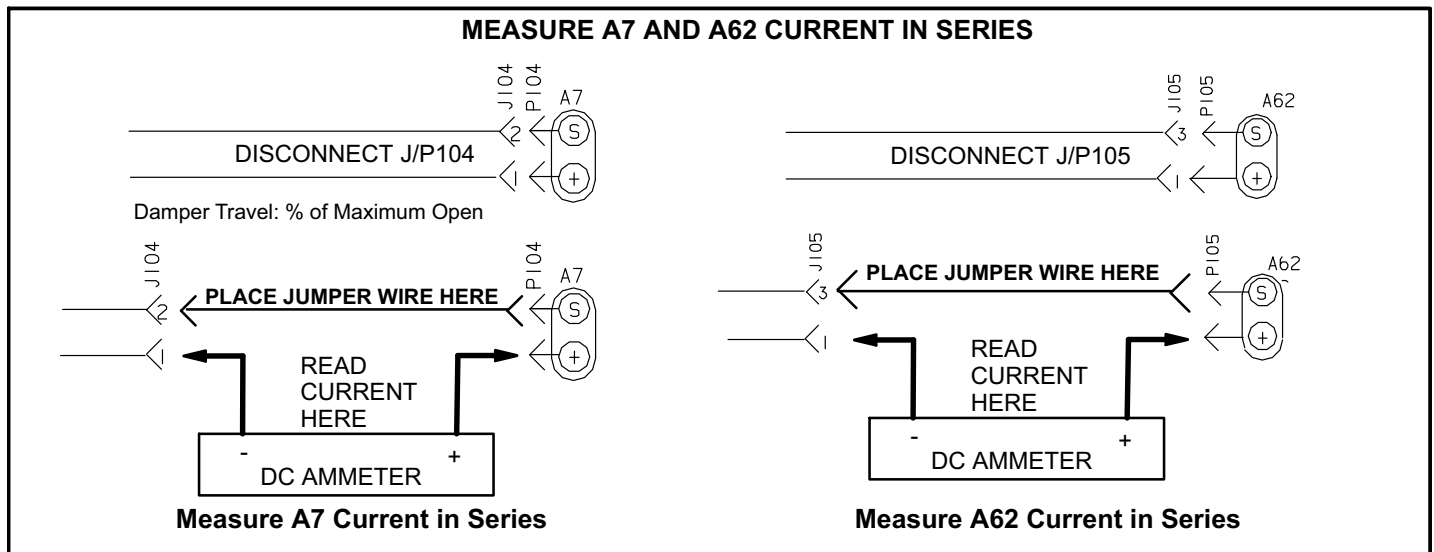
MEASURE A7 AND A62 CURRENT IN SERIES

J104
P104
A7
2
S
DISCONNECT J/P104
1
+

Damper Travel: % of Maximum Open

J104
P104
A7
2
PLACE JUMPER WIRE HERE
S
1
+
READ CURRENT HERE
-
+
DC AMMETER

Measure A7 Current in Series

J105
P105
A62
3
S
DISCONNECT J/P105
1
+

J105
P105
A62
3
PLACE JUMPER WIRE HERE
S
1
+
READ CURRENT HERE
-
+
DC AMMETER

Measure A62 Current in Series